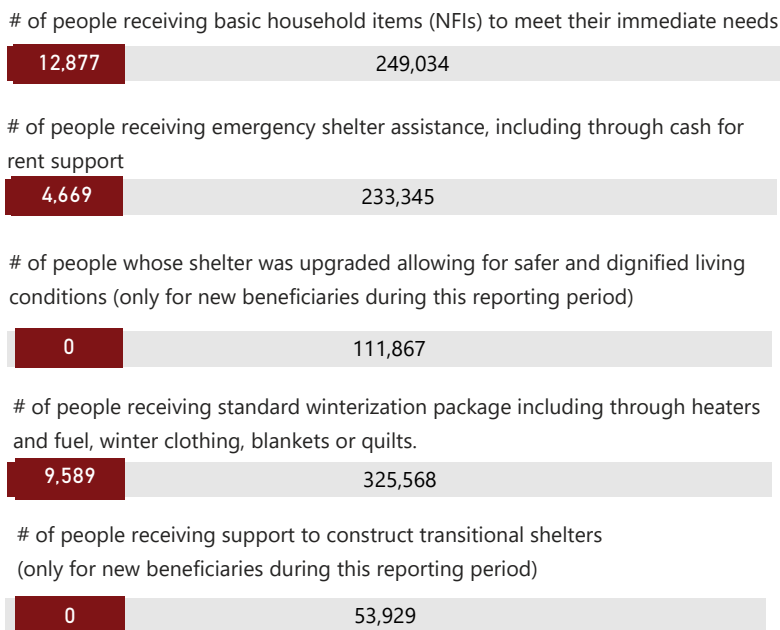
# of people receiving basic household items (NFIs) to meet their immediate needs

12,877 249,034

# of people receiving emergency shelter assistance, including through cash for rent support

4,669 233,345

# of people whose shelter was upgraded allowing for safer and dignified living conditions (only for new beneficiaries during this reporting period)

0 111,867

# of people receiving standard winterization package including through heaters and fuel, winter clothing, blankets or quilts.

9,589 325,568

# of people receiving support to construct transitional shelters (only for new beneficiaries during this reporting period)

0 53,929